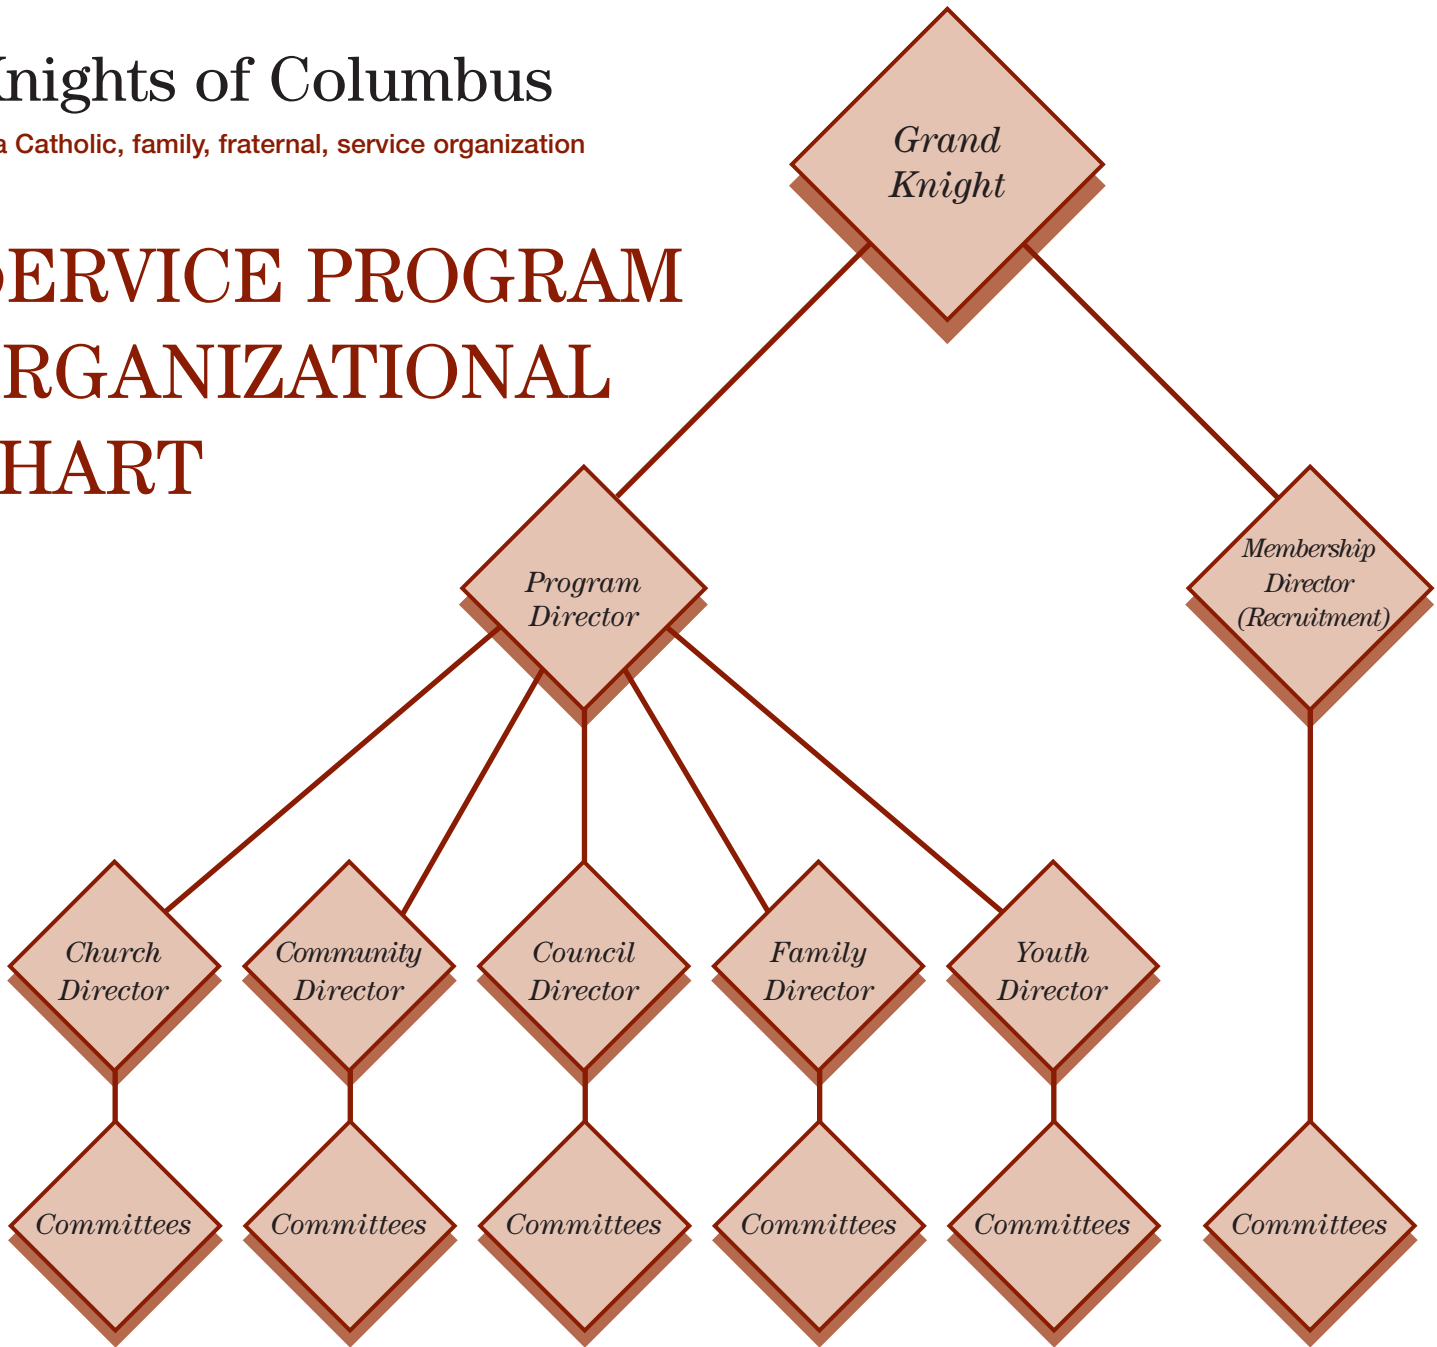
nights of Columbus

a Catholic, family, fraternal, service organization

ERVICE PROGRAM RGANIZATIONAL HART

Grand Knight

Program Director

Membership Director (Recruitment)

Church Director

Community Director

Council Director

Family Director

Youth Director

Committees

Committees

Committees

Committees

Committees

Committees